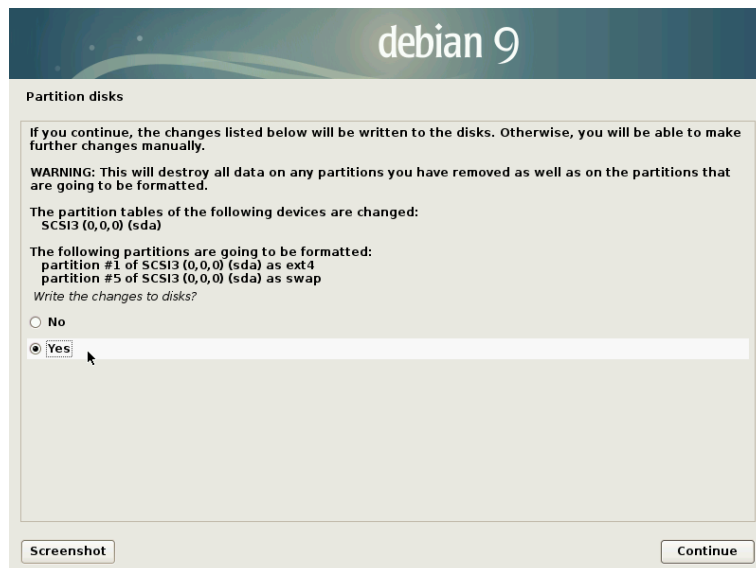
debian 9

Partition disks

If you continue, the changes listed below will be written to the disks. Otherwise, you will be able to make further changes manually.

WARNING: This will destroy all data on any partitions you have removed as well as on the partitions that are going to be formatted.

The partition tables of the following devices are changed:
SCSI3 (0,0,0) (sda)

The following partitions are going to be formatted:
partition #1 of SCSI3 (0,0,0) (sda) as ext4
partition #5 of SCSI3 (0,0,0) (sda) as swap

Write the changes to disks?

No

Yes

Screenshot

Continue